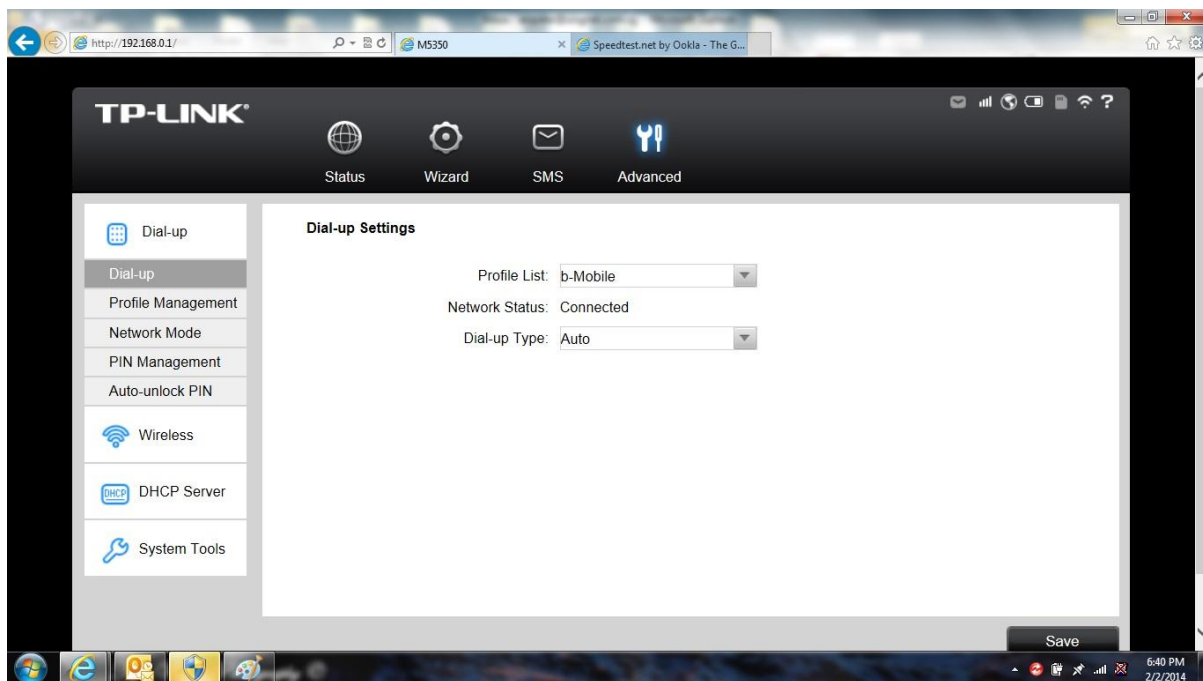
http://192.168.0.1/

M5350

Speedtest.net by Ookla - The G...

TP-LINK

Status

Wizard

SMS

Advanced

Dial-up

Dial-up

Profile Management

Network Mode

PIN Management

Auto-unlock PIN

Wireless

DHCP

DHCP Server

System Tools

Dial-up Settings

Profile List: b-Mobile

Network Status: Connected

Dial-up Type: Auto

Save

6:40 PM
2/2/2014